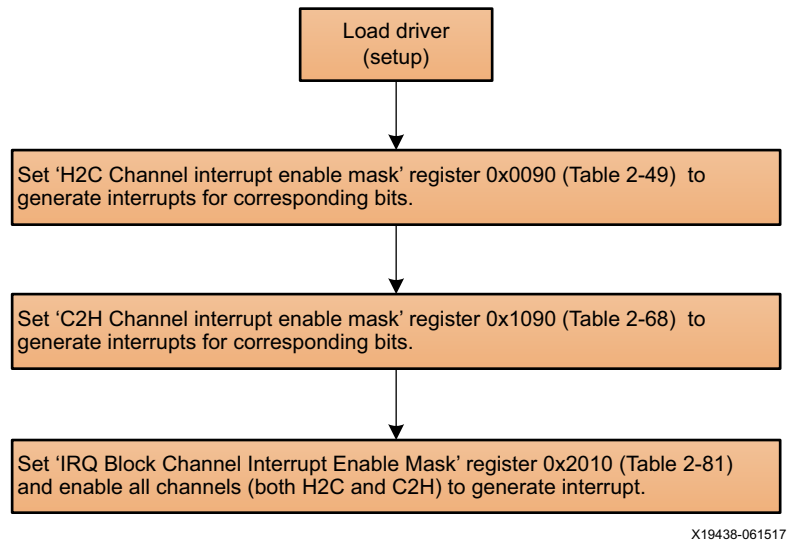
Load driver
(setup)

Set ‘H2C Channel interrupt enable mask’ register 0x0090 (Table 2-49) to generate interrupts for corresponding bits.

Set ‘C2H Channel interrupt enable mask’ register 0x1090 (Table 2-68) to generate interrupts for corresponding bits.

Set ‘IRQ Block Channel Interrupt Enable Mask’ register 0x2010 (Table 2-81) and enable all channels (both H2C and C2H) to generate interrupt.

X19438-061517